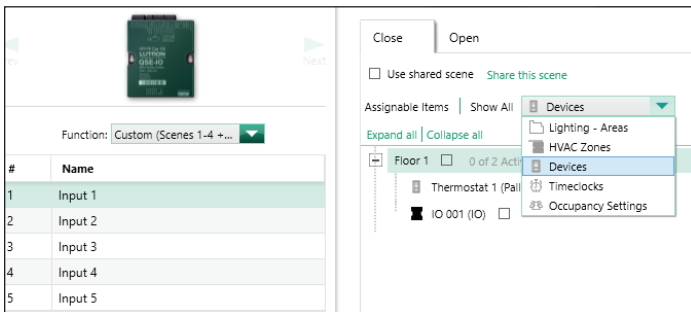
LUTRON
QSE-IO

Next

Function: Custom (Scenes 1-4 +...

| # | Name |
|---|---|
| 1 | Input 1 |
| 2 | Input 2 |
| 3 | Input 3 |
| 4 | Input 4 |
| 5 | Input 5 |

Close | Open

Use shared scene  Share this scene

Assignable Items | Show All  Devices

Expand all | Collapse all

Floor 1  0 of 2 Acti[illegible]

Thermostat 1 (Pall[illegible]

IO 001 (IO)

Lighting - Areas
HVAC Zones
Devices
Timeclocks
Occupancy Settings